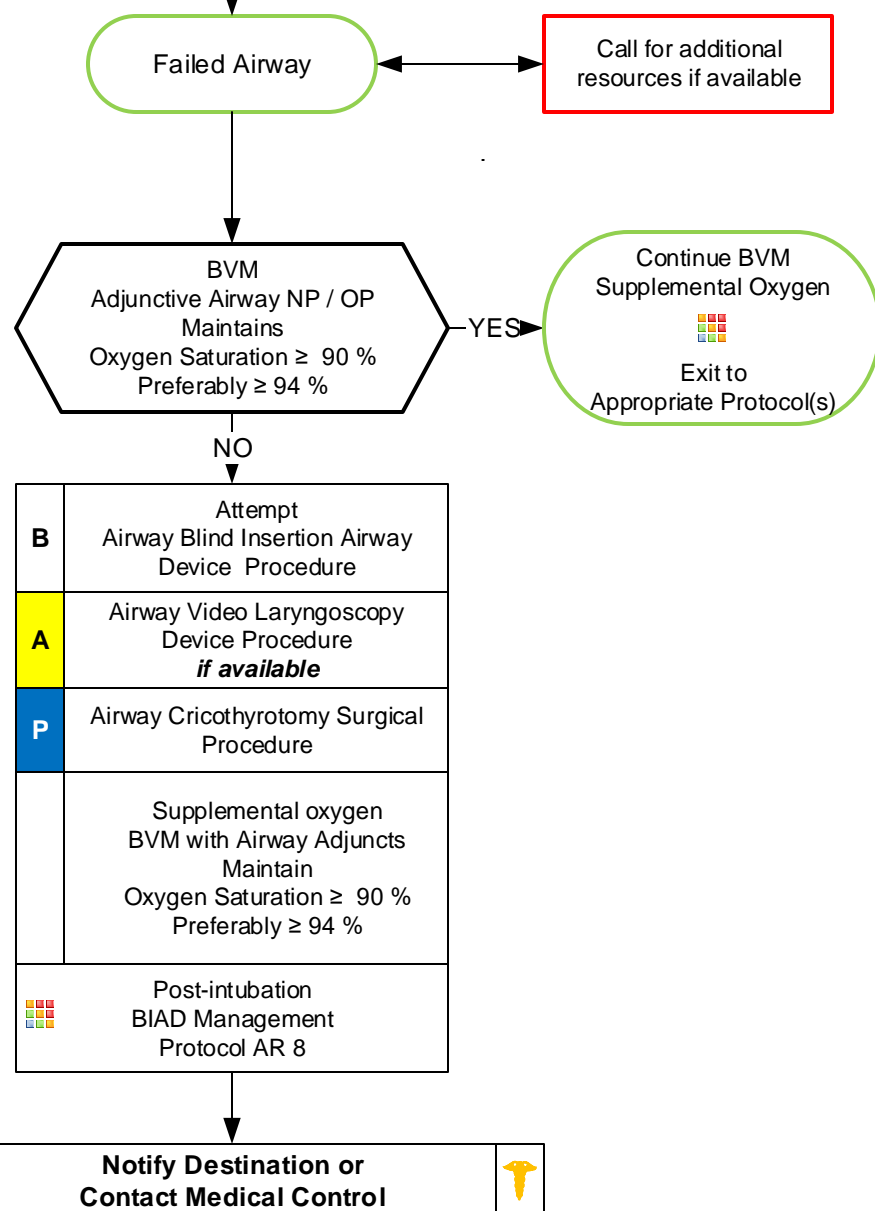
Failed Airway

Call for additional resources if available

BVM
Adjunctive Airway NP / OP
Maintains
Oxygen Saturation ≥ 90 %
Preferably ≥ 94 %

YES

Continue BVM
Supplemental Oxygen

Exit to
Appropriate Protocol(s)

NO

| | |
|---|---|
| B | Attempt Airway Blind Insertion Airway Device Procedure |
| A | Airway Video Laryngoscopy Device Procedure ***if available*** |
| P | Airway Cricothyrotomy Surgical Procedure |
| | Supplemental oxygen BVM with Airway Adjuncts Maintain Oxygen Saturation ≥ 90 % Preferably ≥ 94 % |

Post-intubation
BIAD Management
Protocol AR 8

**Notify Destination or Contact Medical Control**